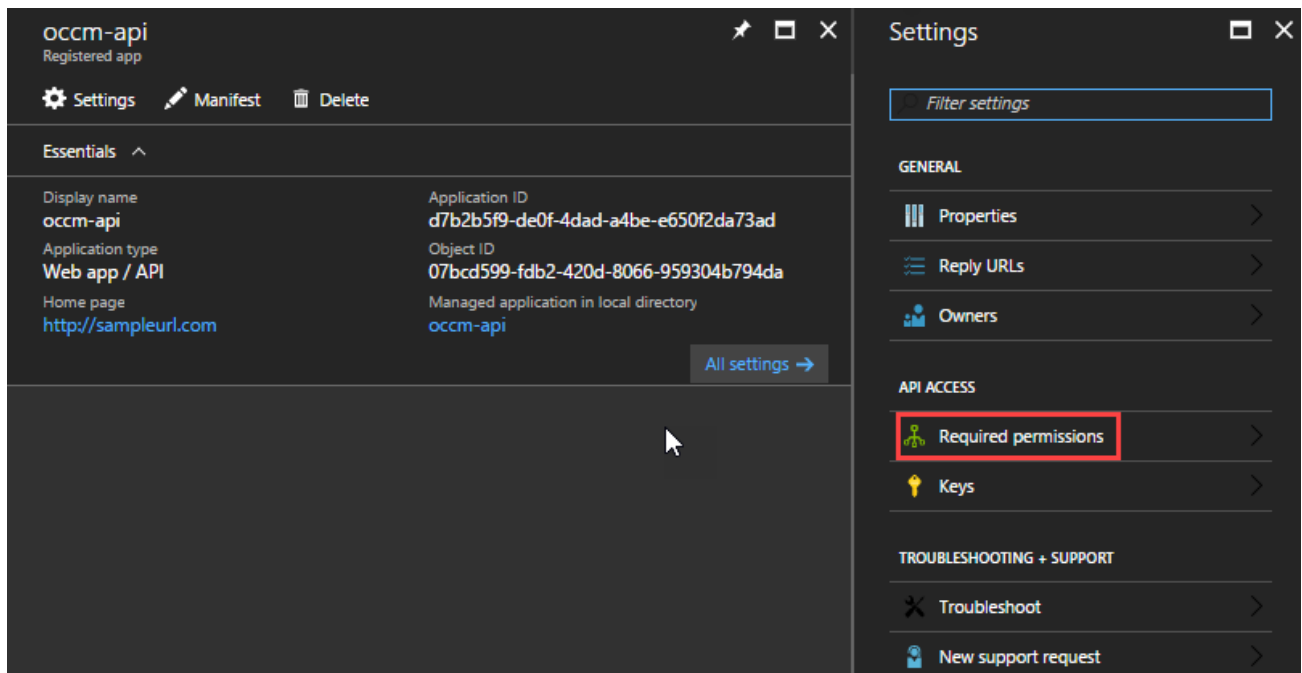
occm-api
Registered app

Settings  Manifest  Delete

Essentials

Display name
occm-api
Application type
Web app / API
Home page
http://sampleurl.com

Application ID
d7b2b5f9-de0f-4dad-a4be-e650f2da73ad
Object ID
07bcd599-fdb2-420d-8066-959304b794da
Managed application in local directory
occm-api

All settings →

Settings

Filter settings

GENERAL

Properties

Reply URLs

Owners

API ACCESS

Required permissions

Keys

TROUBLESHOOTING + SUPPORT

Troubleshoot

New support request